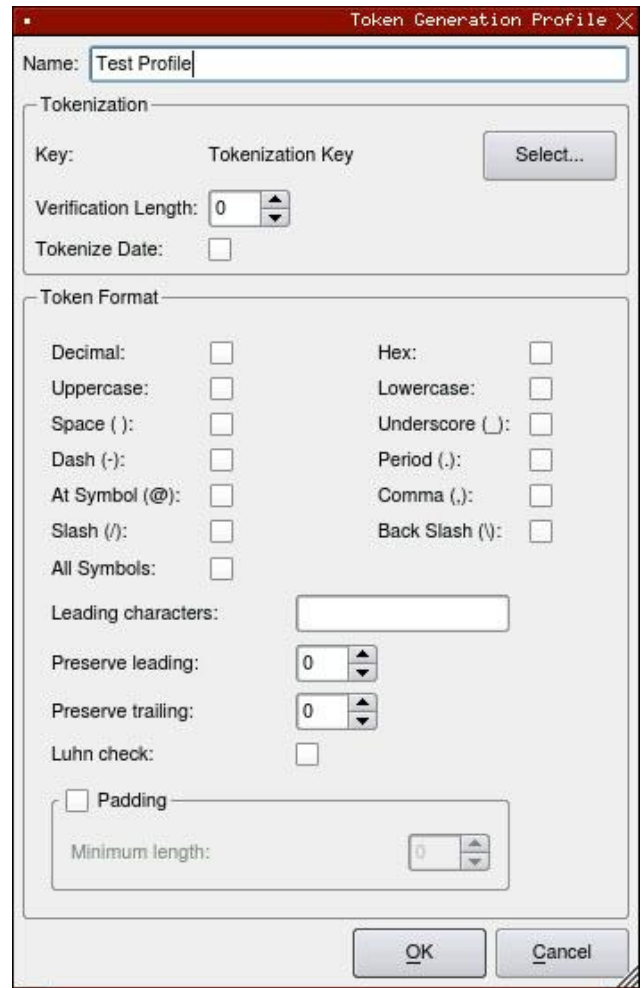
Token Generation Profile

Name: Test Profile

Tokenization

Key: Tokenization Key Select...

Verification Length: 0

Tokenize Date:

Token Format

Decimal:

Hex:

Uppercase:

Lowercase:

Space ( ):

Underscore (_):

Dash (-):

Period (.):

At Symbol (@):

Comma (,):

Slash (/):

Back Slash (\):

All Symbols:

Leading characters:

Preserve leading: 0

Preserve trailing: 0

Luhn check:

Padding

Minimum length: 0

OK Cancel